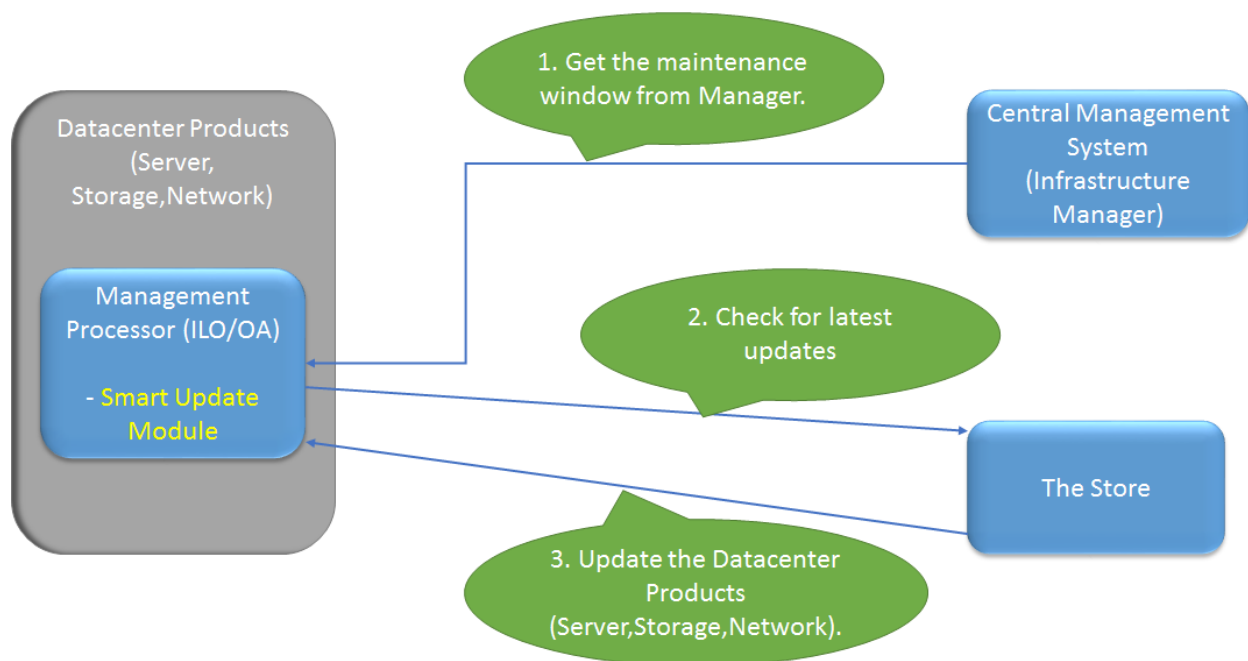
Datacenter Products (Server, Storage,Network)

Management Processor (ILO/OA)

- Smart Update Module

1. Get the maintenance window from Manager.

Central Management System (Infrastructure Manager)

2. Check for latest updates

The Store

3. Update the Datacenter Products (Server,Storage,Network).